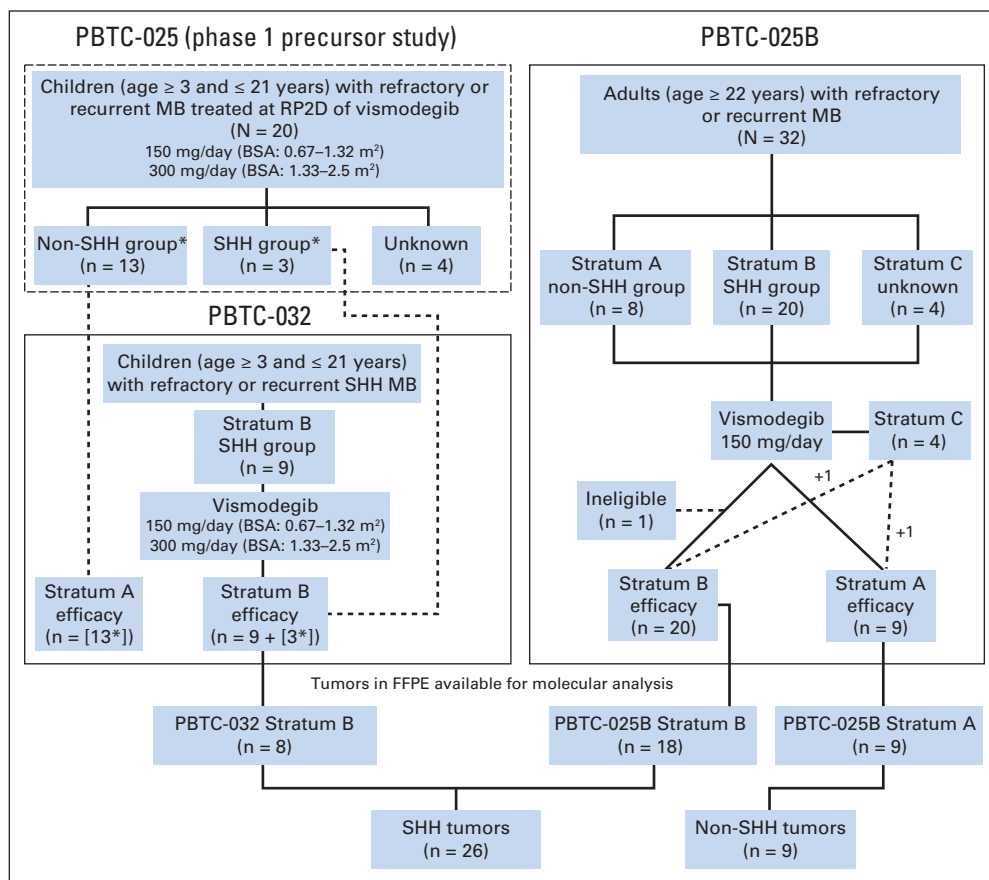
PBTC-025 (phase 1 precursor study)

Children (age ≥ 3 and ≤ 21 years) with refractory or recurrent MB treated at RP2D of vismodegib (N = 20)
150 mg/day (BSA: 0.67–1.32 m$^2$)
300 mg/day (BSA: 1.33–2.5 m$^2$)

Non-SHH group* (n = 13)

SHH group* (n = 3)

Unknown (n = 4)

PBTC-025B

Adults (age ≥ 22 years) with refractory or recurrent MB (N = 32)

Stratum A non-SHH group (n = 8)

Stratum B SHH group (n = 20)

Stratum C unknown (n = 4)

PBTC-032

Children (age ≥ 3 and ≤ 21 years) with refractory or recurrent SHH MB

Stratum B SHH group (n = 9)

Vismodegib
150 mg/day (BSA: 0.67–1.32 m$^2$)
300 mg/day (BSA: 1.33–2.5 m$^2$)

Stratum A efficacy (n = [13*])

Stratum B efficacy (n = 9 + [3*])

Vismodegib 150 mg/day

Stratum C (n = 4)

Ineligible (n = 1)

+1

+1

Stratum B efficacy (n = 20)

Stratum A efficacy (n = 9)

Tumors in FFPE available for molecular analysis

PBTC-032 Stratum B (n = 8)

PBTC-025B Stratum B (n = 18)

PBTC-025B Stratum A (n = 9)

SHH tumors (n = 26)

Non-SHH tumors (n = 9)